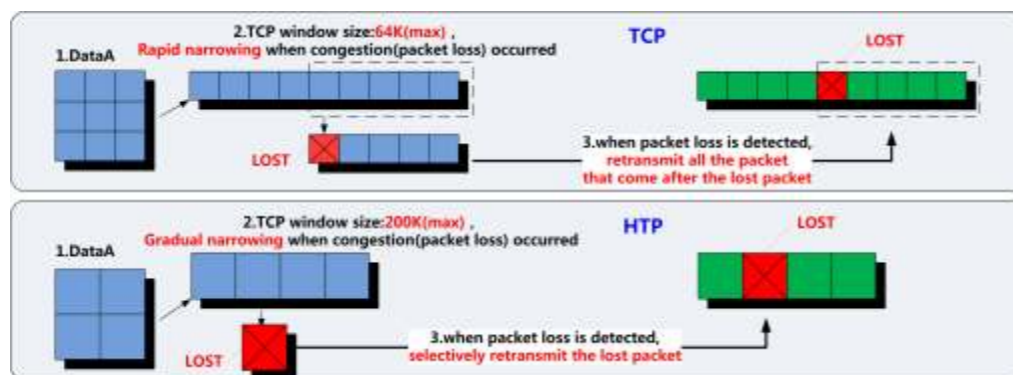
2.TCP window size:64K(max) ,
Rapid narrowing when congestion(packet loss) occurred

TCP

1.DataA

LOST

LOST

3.when packet loss is detected,
retransmit all the packet
that come after the lost packet

2.TCP window size:200K(max) ,
Gradual narrowing when congestion(packet loss) occurred

HTP

LOST

1.DataA

LOST

3.when packet loss is detected,
selectively retransmit the lost packet